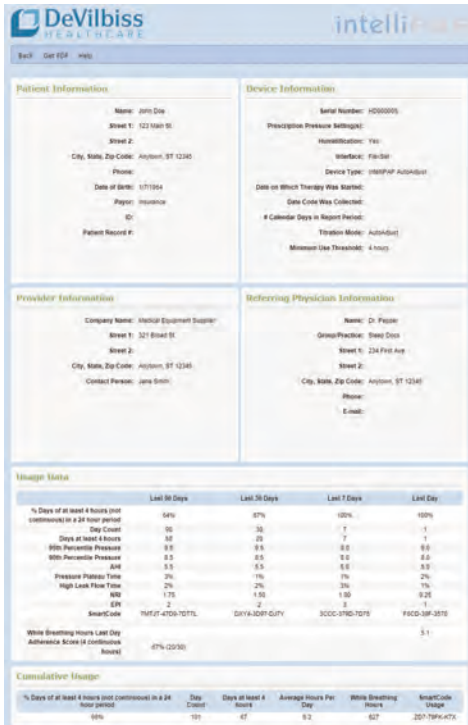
DeVilbiss HEALTHCARE

intelli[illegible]

Back Get PDF Help

Patient Information

Name: John Doe
Street 1: 123 Main St.
Street 2:
City, State, Zip Code: Anytown, ST 12345
Phone:
Date of Birth: 1/7/1964
Payor: Insurance
ID:
Patient Record #:

Device Information

Serial Number: HD000005
Prescription Pressure Setting(s):
Humidification: Yes
Interface: FlexSet
Device Type: IntelliPAP AutoAdjust
Date on Which Therapy Was Started:
Date Code Was Collected:
# Calendar Days in Report Period:
Titration Mode: AutoAdjust
Minimum Use Threshold: 4 hours

Provider Information

Company Name: Medical Equipment Supplier
Street 1: 321 Broad St.
Street 2:
City, State, Zip Code: Anytown, ST 12345
Contact Person: Jane Smith

Referring Physician Information

Name: Dr. Pepper
Group/Practice: Sleep Docs
Street 1: 234 First Ave
Street 2:
City, State, Zip Code: Anytown, ST 12345
Phone:
E-mail:

Usage Data

| | Last 90 Days | Last 30 Days | Last 7 Days | Last Day |
|---|---|---|---|---|
| % Days of at least 4 hours (not continuous) in a 24 hour period | 64% | 87% | 100% | 100% |
| Day Count | 90 | 30 | 7 | 1 |
| Days at least 4 hours | 58 | 26 | 7 | 1 |
| 95th Percentile Pressure | 8.5 | 8.5 | 8.0 | 8.0 |
| 90th Percentile Pressure | 8.5 | 8.5 | 8.0 | 8.0 |
| AHI | 5.5 | 5.5 | 5.5 | 5.0 |
| Pressure Plateau Time | 3% | 1% | 3% | 2% |
| High Leak Flow Time | 2% | 2% | 3% | 1% |
| NRI | 1.75 | 1.50 | 1.00 | 0.25 |
| EPI | 2 | 2 | 3 | 1 |
| SmartCode | 7MTJT-4TD9-7DTTL | DXY4-3D8F-DJTY | 3CCC-3T6D-7D75 | F6CD-39F-3570 |
| While Breathing Hours Last Day | | | | 5.1 |
| Adherence Score (4 continuous hours) | 67% (20/30) | | | |

Cumulative Usage

| % Days of at least 4 hours (not continuous) in a 24 hour period | Day Count | Days at least 4 hours | Average Hours Per Day | While Breathing Hours | SmartCode Usage |
|---|---|---|---|---|---|
| 66% | 101 | 67 | 6.2 | 627 | 2D7-79PK-K7X |